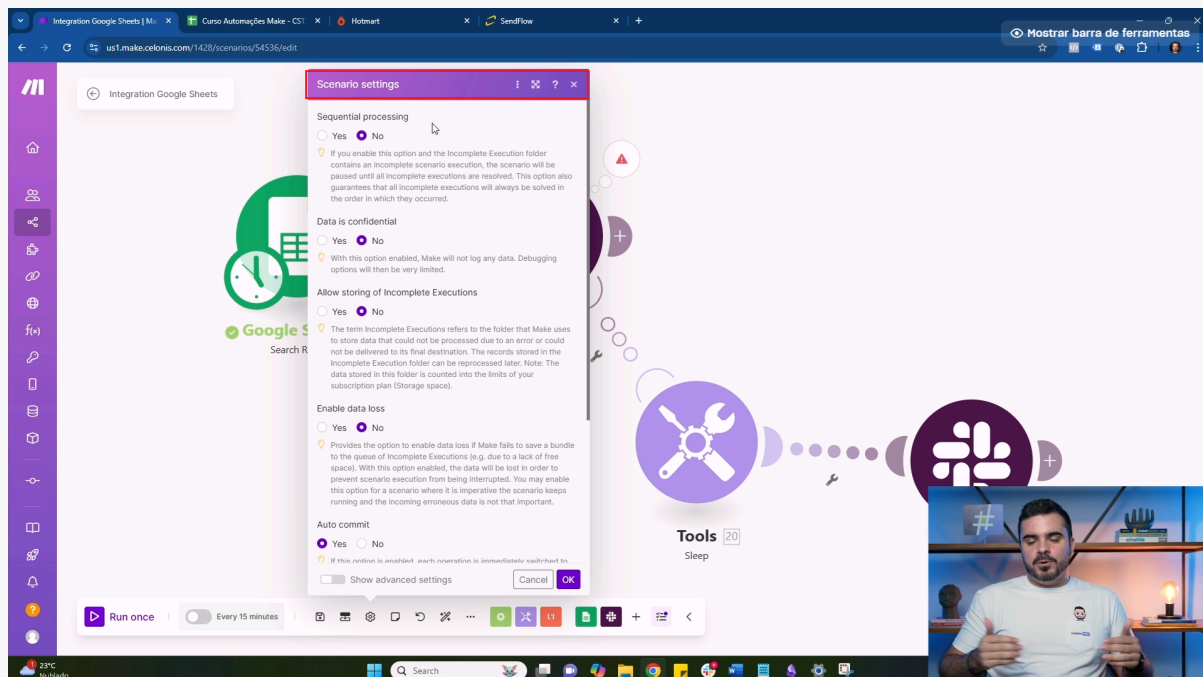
Integration Google Sheets | Ma ×
Curso Automações Make - CST ×
Hotmart ×
SendFlow ×
+
us1.make.celonis.com/1428/scenarios/54536/edit
Mostrar barra de ferramentas

Integration Google Sheets

Scenario settings

Sequential processing
Yes No
If you enable this option and the Incomplete Execution folder contains an incomplete scenario execution, the scenario will be paused until all incomplete executions are resolved. This option also guarantees that all incomplete executions will always be solved in the order in which they occurred.

Data is confidential
Yes No
With this option enabled, Make will not log any data. Debugging options will then be very limited.

Allow storing of Incomplete Executions
Yes No
The term Incomplete Executions refers to the folder that Make uses to store data that could not be processed due to an error or could not be delivered to its final destination. The records stored in the Incomplete Execution folder can be reprocessed later. Note: The data stored in this folder is counted into the limits of your subscription plan (Storage space).

Enable data loss
Yes No
Provides the option to enable data loss if Make fails to save a bundle to the queue of Incomplete Executions (e.g. due to a lack of free space). With this option enabled, the data will be lost in order to prevent scenario execution from being interrupted. You may enable this option for a scenario where it is imperative the scenario keeps running and the incoming erroneous data is not that important.

Auto commit
Yes No
If this option is enabled, each operation is immediately switched to

Show advanced settings
Cancel OK

Google S
Search R

Tools 20
Sleep

Run once
Every 15 minutes

23°C
Nublado
Search